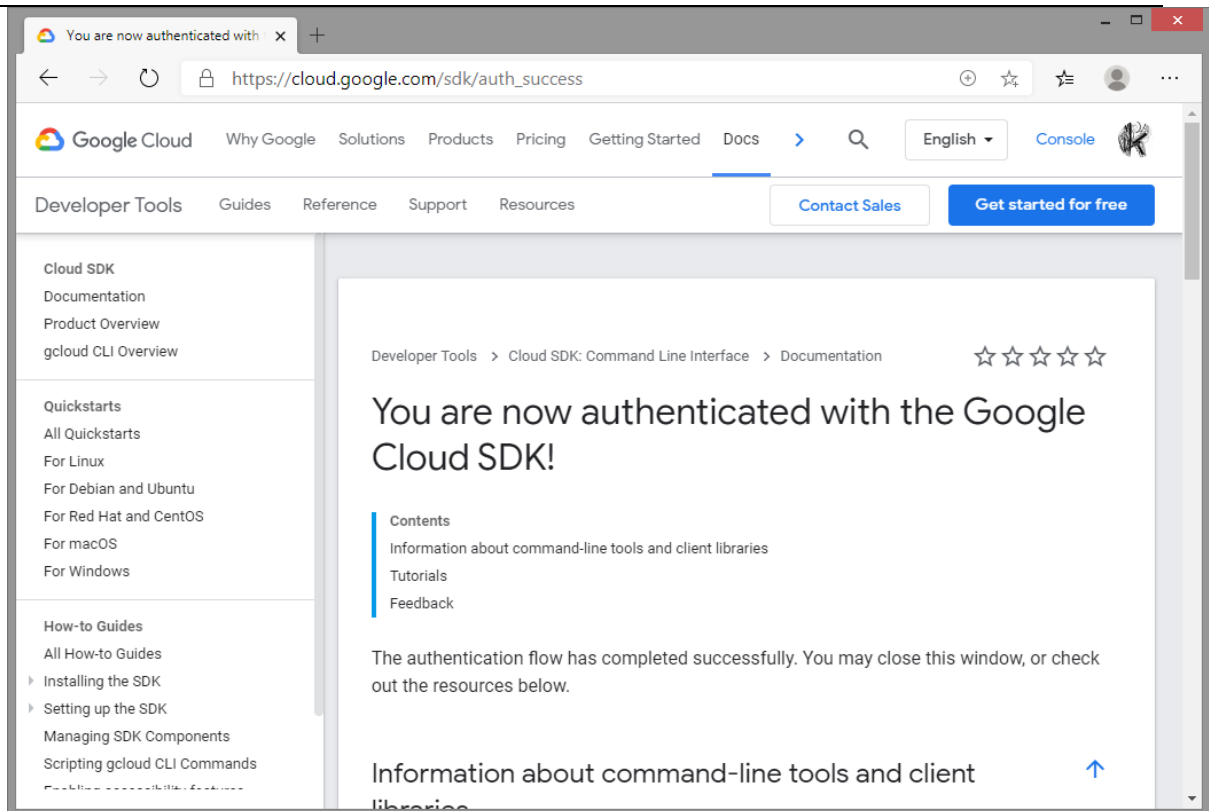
You are now authenticated with

https://cloud.google.com/sdk/auth_success

Google Cloud Why Google Solutions Products Pricing Getting Started Docs English Console

Developer Tools Guides Reference Support Resources Contact Sales Get started for free

Cloud SDK
Documentation
Product Overview
gcloud CLI Overview

Quickstarts
All Quickstarts
For Linux
For Debian and Ubuntu
For Red Hat and CentOS
For macOS
For Windows

How-to Guides
All How-to Guides
Installing the SDK
Setting up the SDK
Managing SDK Components
Scripting gcloud CLI Commands
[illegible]

Developer Tools > Cloud SDK: Command Line Interface > Documentation

You are now authenticated with the Google Cloud SDK!

Contents
Information about command-line tools and client libraries
Tutorials
Feedback

The authentication flow has completed successfully. You may close this window, or check out the resources below.

Information about command-line tools and client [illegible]